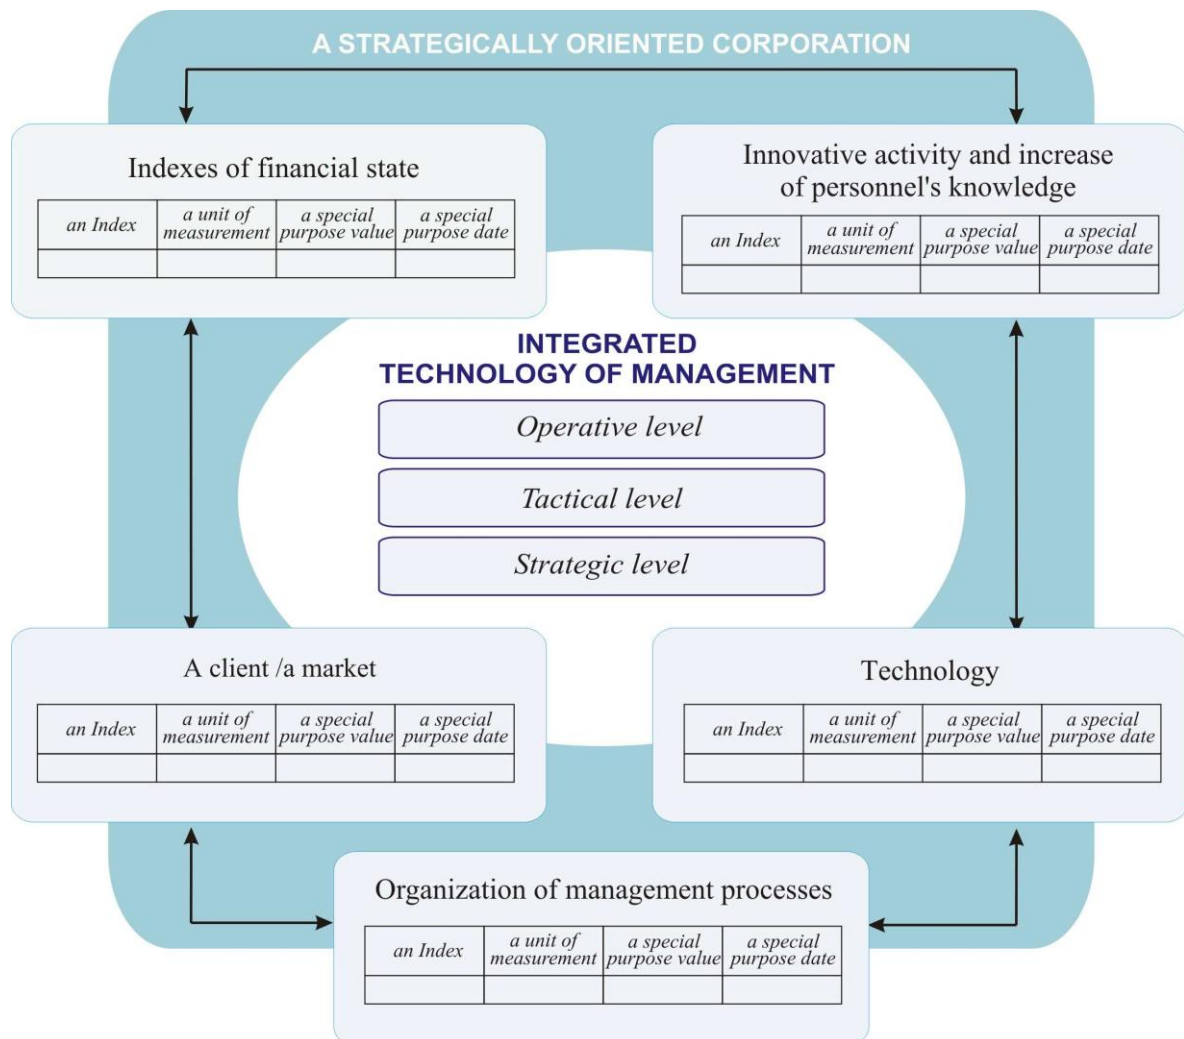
A STRATEGICALLY ORIENTED CORPORATION

Indexes of financial state

| an Index | a unit of measurement | a special purpose value | a special purpose date |
|---|---|---|---|
| | | | |

Innovative activity and increase of personnel's knowledge

| an Index | a unit of measurement | a special purpose value | a special purpose date |
|---|---|---|---|
| | | | |

INTEGRATED TECHNOLOGY OF MANAGEMENT

Operative level

Tactical level

Strategic level

A client /a market

| an Index | a unit of measurement | a special purpose value | a special purpose date |
|---|---|---|---|
| | | | |

Technology

| an Index | a unit of measurement | a special purpose value | a special purpose date |
|---|---|---|---|
| | | | |

Organization of management processes

| an Index | a unit of measurement | a special purpose value | a special purpose date |
|---|---|---|---|
| | | | |